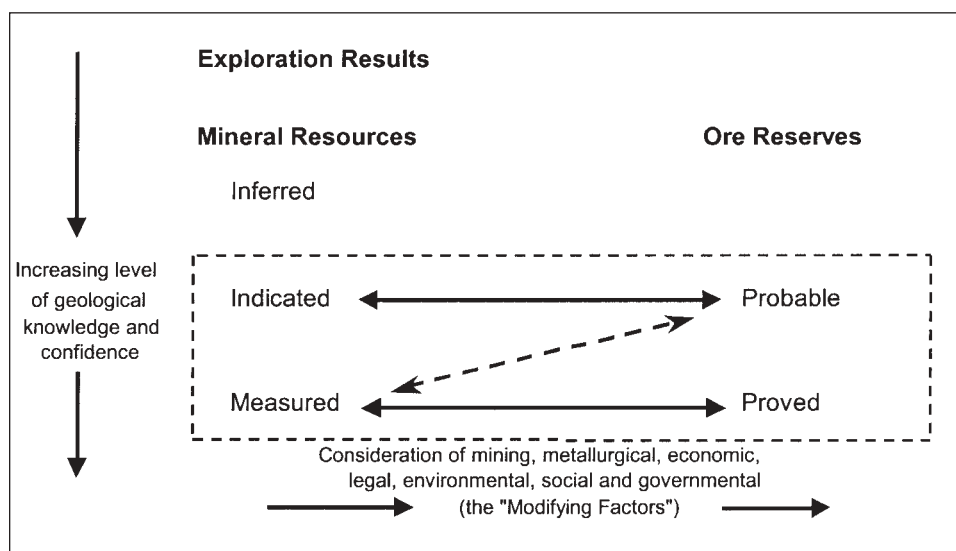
Exploration Results

Mineral Resources

Ore Reserves

Inferred

Increasing level of geological knowledge and confidence

Indicated

Probable

Measured

Proved

Consideration of mining, metallurgical, economic, legal, environmental, social and governmental (the "Modifying Factors")